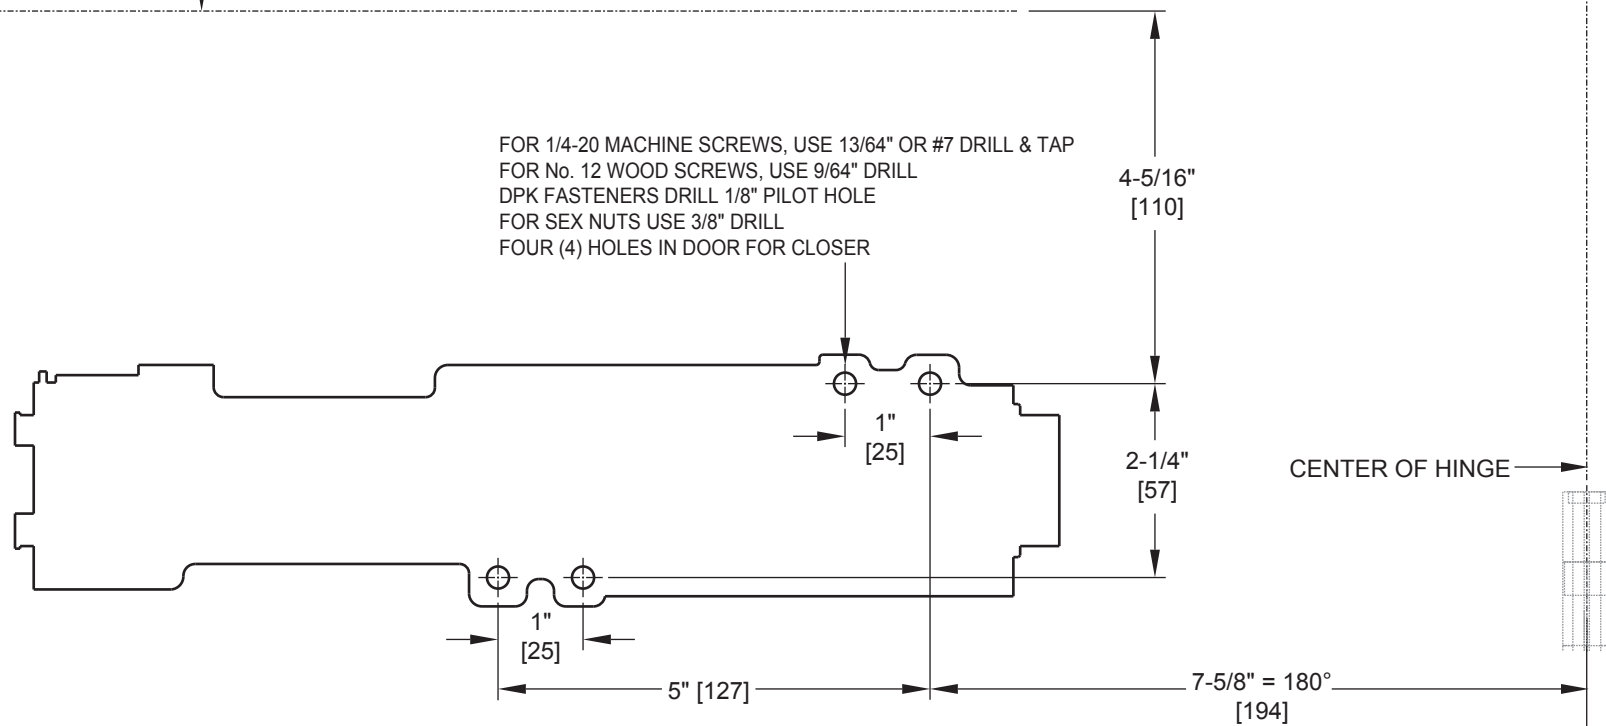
FOR 1/4-20 MACHINE SCREWS, USE 13/64" OR #7 DRILL & TAP
FOR No. 12 WOOD SCREWS, USE 9/64" DRILL
DPK FASTENERS DRILL 1/8" PILOT HOLE
FOR SEX NUTS USE 3/8" DRILL
FOUR (4) HOLES IN DOOR FOR CLOSER

4-5/16"
[110]

1"
[25]

2-1/4"
[57]

CENTER OF HINGE

1"
[25]

5" [127]

7-5/8" = 180°
[194]